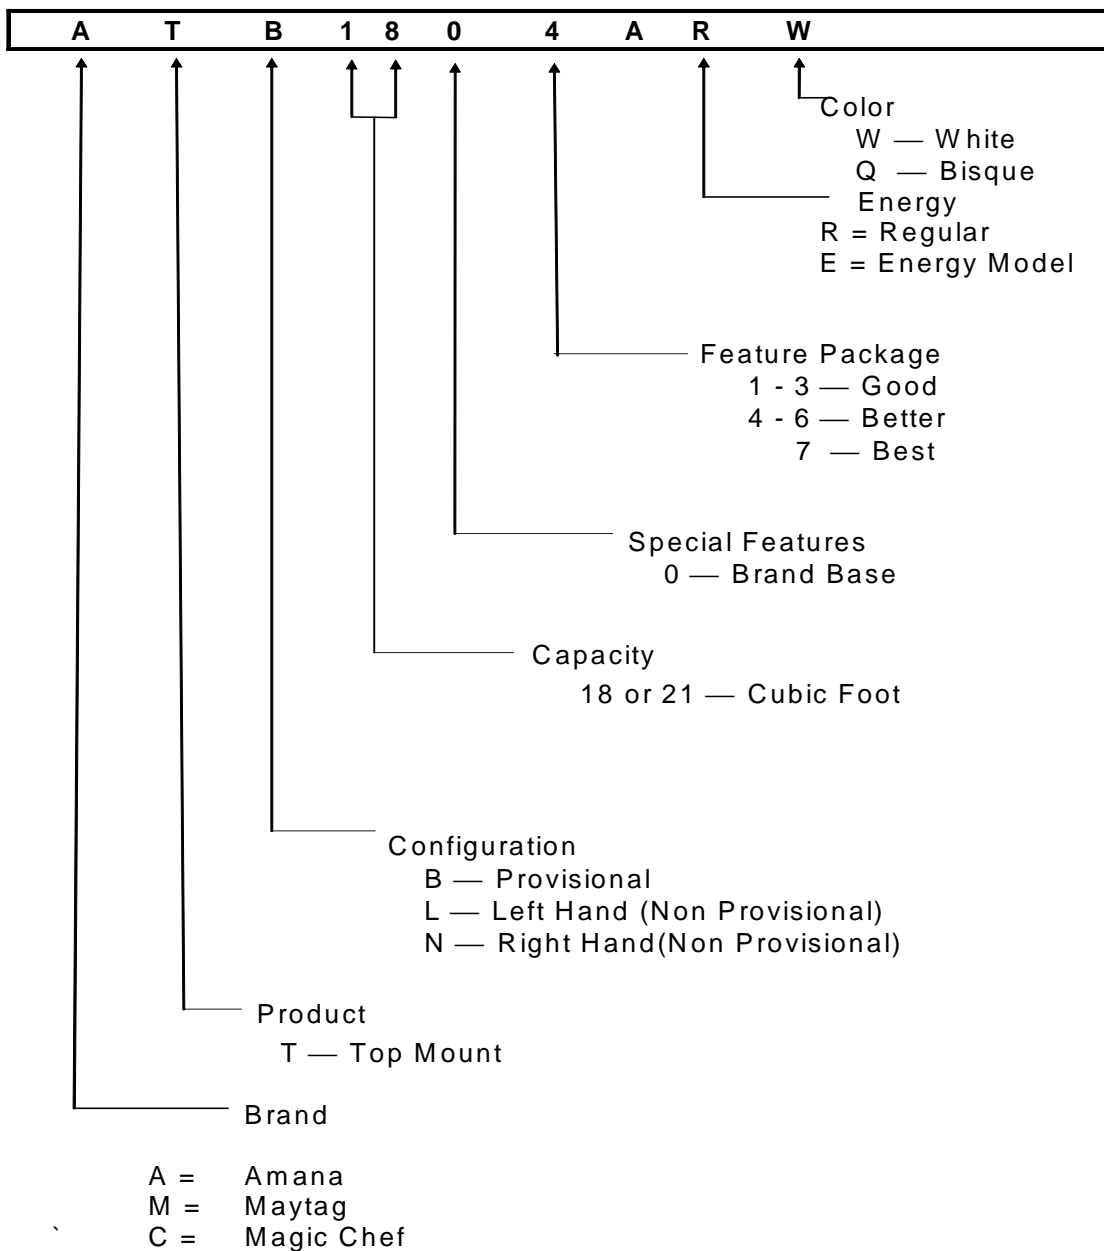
A T B 1 8 0 4 A R W

Color
W — White
Q — Bisque

Energy
R = Regular
E = Energy Model

Feature Package
1 - 3 — Good
4 - 6 — Better
7 — Best

Special Features
0 — Brand Base

Capacity
18 or 21 — Cubic Foot

Configuration
B — Provisional
L — Left Hand (Non Provisional)
N — Right Hand(Non Provisional)

Product
T — Top Mount

Brand

A = Amana
M = Maytag
` C = Magic Chef